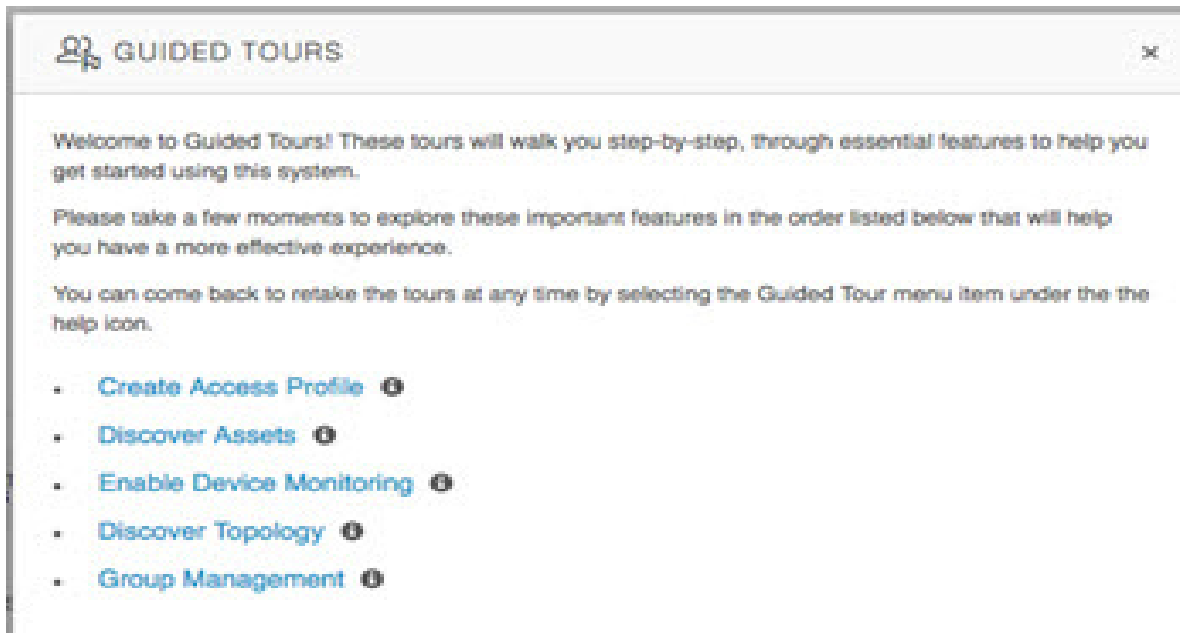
GUIDED TOURS

×

Welcome to Guided Tours! These tours will walk you step-by-step, through essential features to help you get started using this system.

Please take a few moments to explore these important features in the order listed below that will help you have a more effective experience.

You can come back to retake the tours at any time by selecting the Guided Tour menu item under the the help icon.

- Create Access Profile
- Discover Assets
- Enable Device Monitoring
- Discover Topology
- Group Management